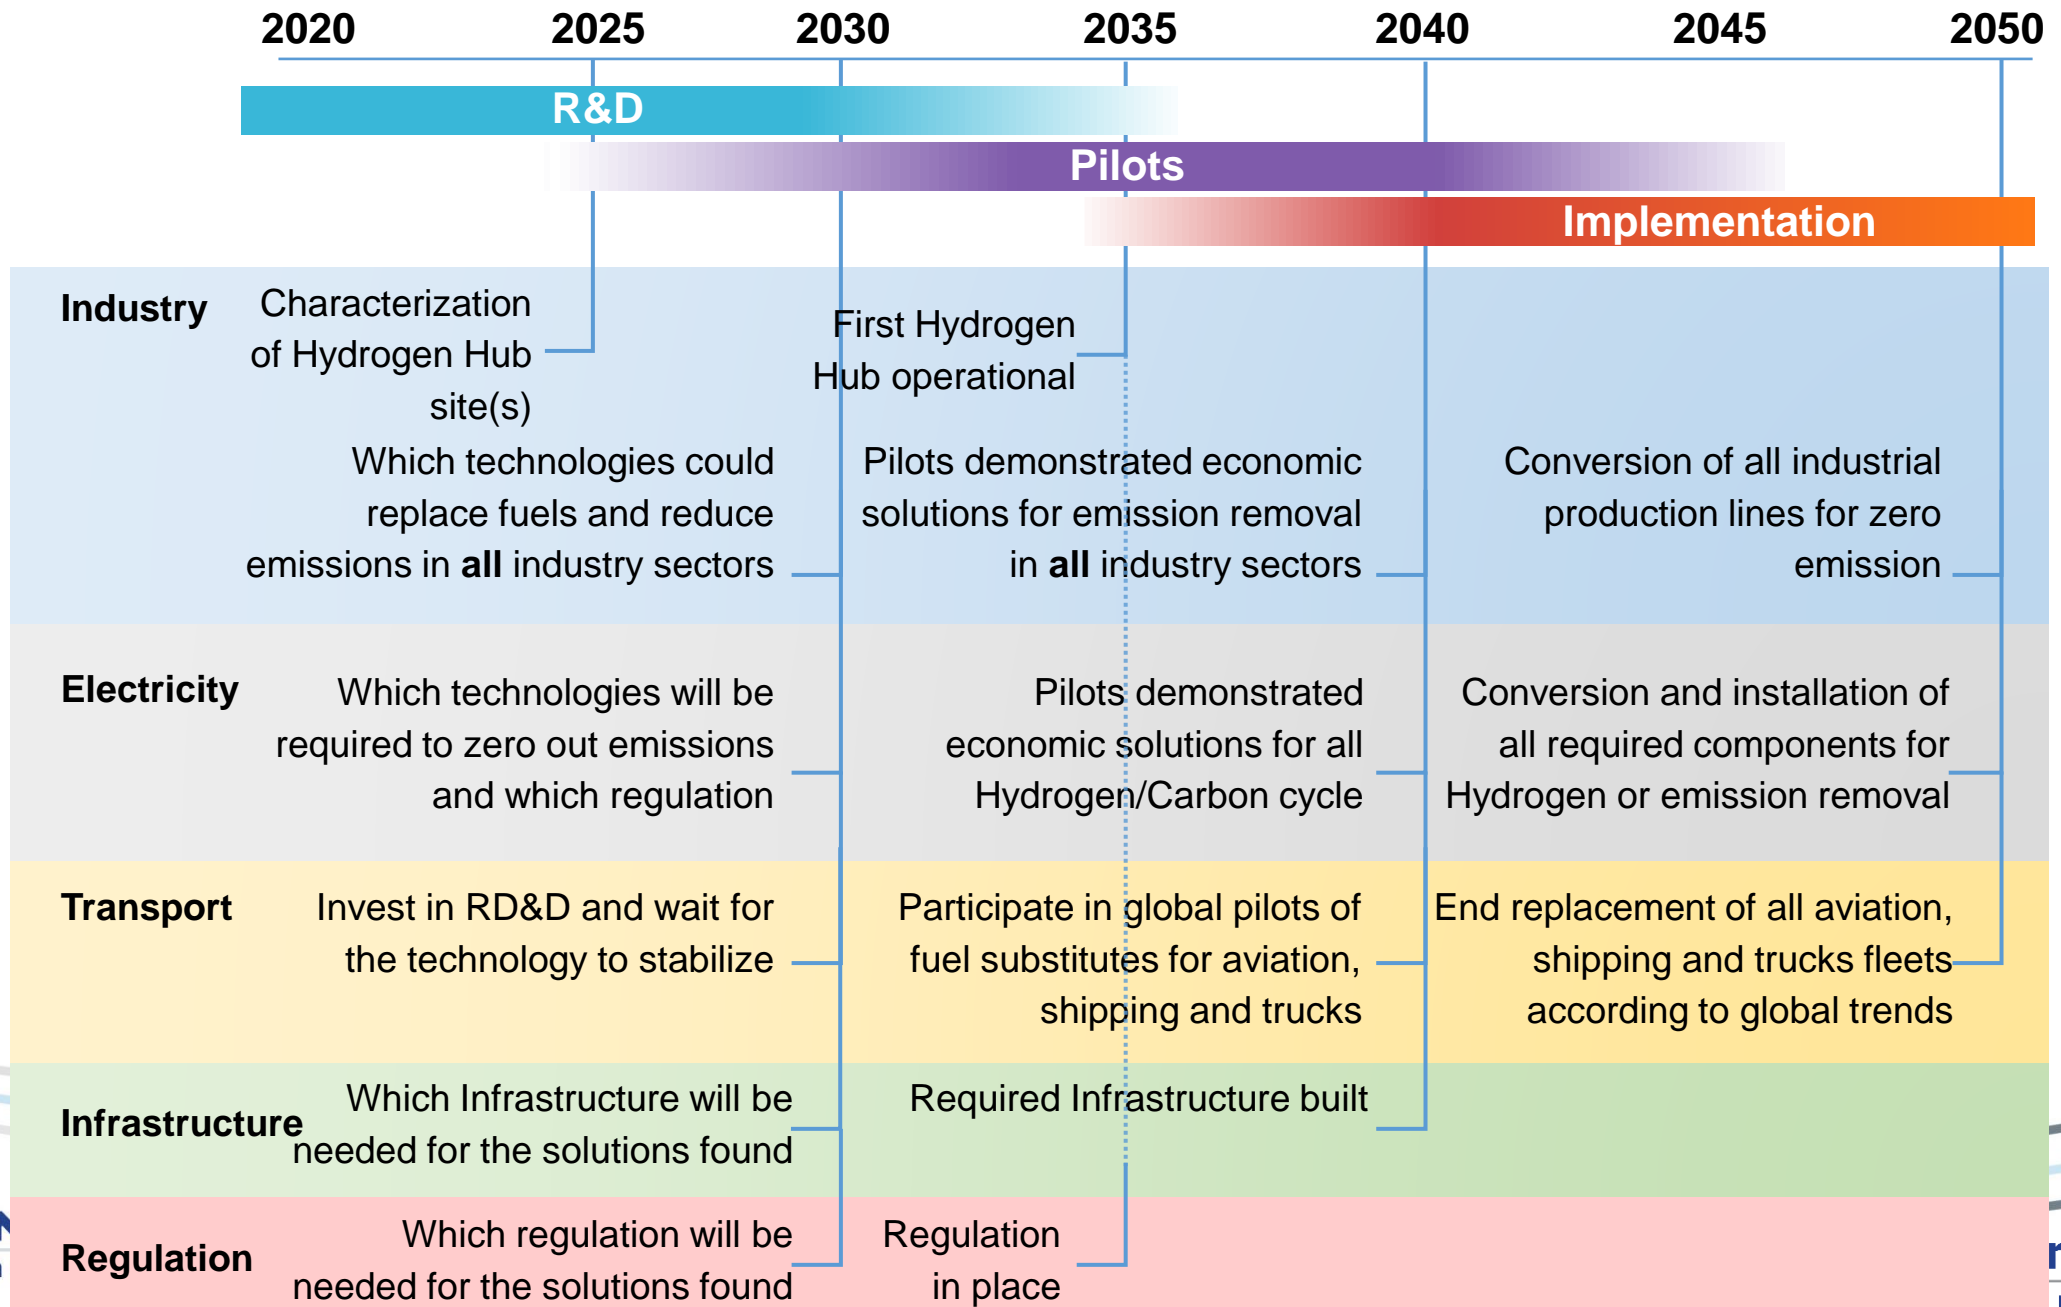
2020 2025 2030 2035 2040 2045 2050

R&D

Pilots

Implementation

Industry

Characterization of Hydrogen Hub site(s)

First Hydrogen Hub operational

Which technologies could replace fuels and reduce emissions in **all** industry sectors

Pilots demonstrated economic solutions for emission removal in **all** industry sectors

Conversion of all industrial production lines for zero emission

Electricity

Which technologies will be required to zero out emissions and which regulation

Pilots demonstrated economic solutions for all Hydrogen/Carbon cycle

Conversion and installation of all required components for Hydrogen or emission removal

Transport

Invest in RD&D and wait for the technology to stabilize

Participate in global pilots of fuel substitutes for aviation, shipping and trucks

End replacement of all aviation, shipping and trucks fleets according to global trends

Infrastructure

Which Infrastructure will be needed for the solutions found

Required Infrastructure built

Regulation

Which regulation will be needed for the solutions found

Regulation in place